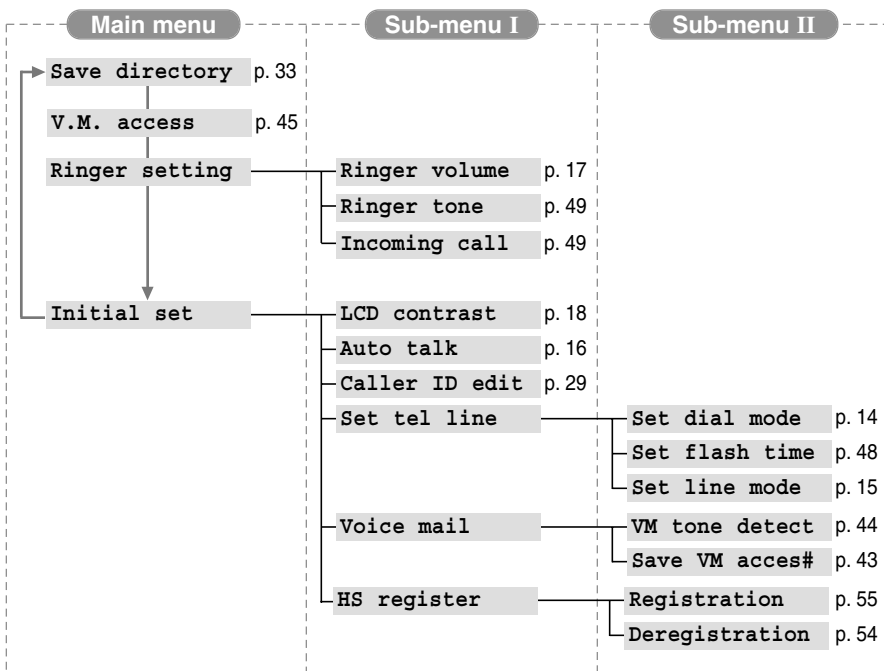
Main menu

Save directory p. 33

V.M. access p. 45

Ringer setting

Initial set

Sub-menu I

Ringer volume p. 17

Ringer tone p. 49

Incoming call p. 49

LCD contrast p. 18

Auto talk p. 16

Caller ID edit p. 29

Set tel line

Voice mail

HS register

Sub-menu II

Set dial mode p. 14

Set flash time p. 48

Set line mode p. 15

VM tone detect p. 44

Save VM acces# p. 43

Registration p. 55

Deregistration p. 54